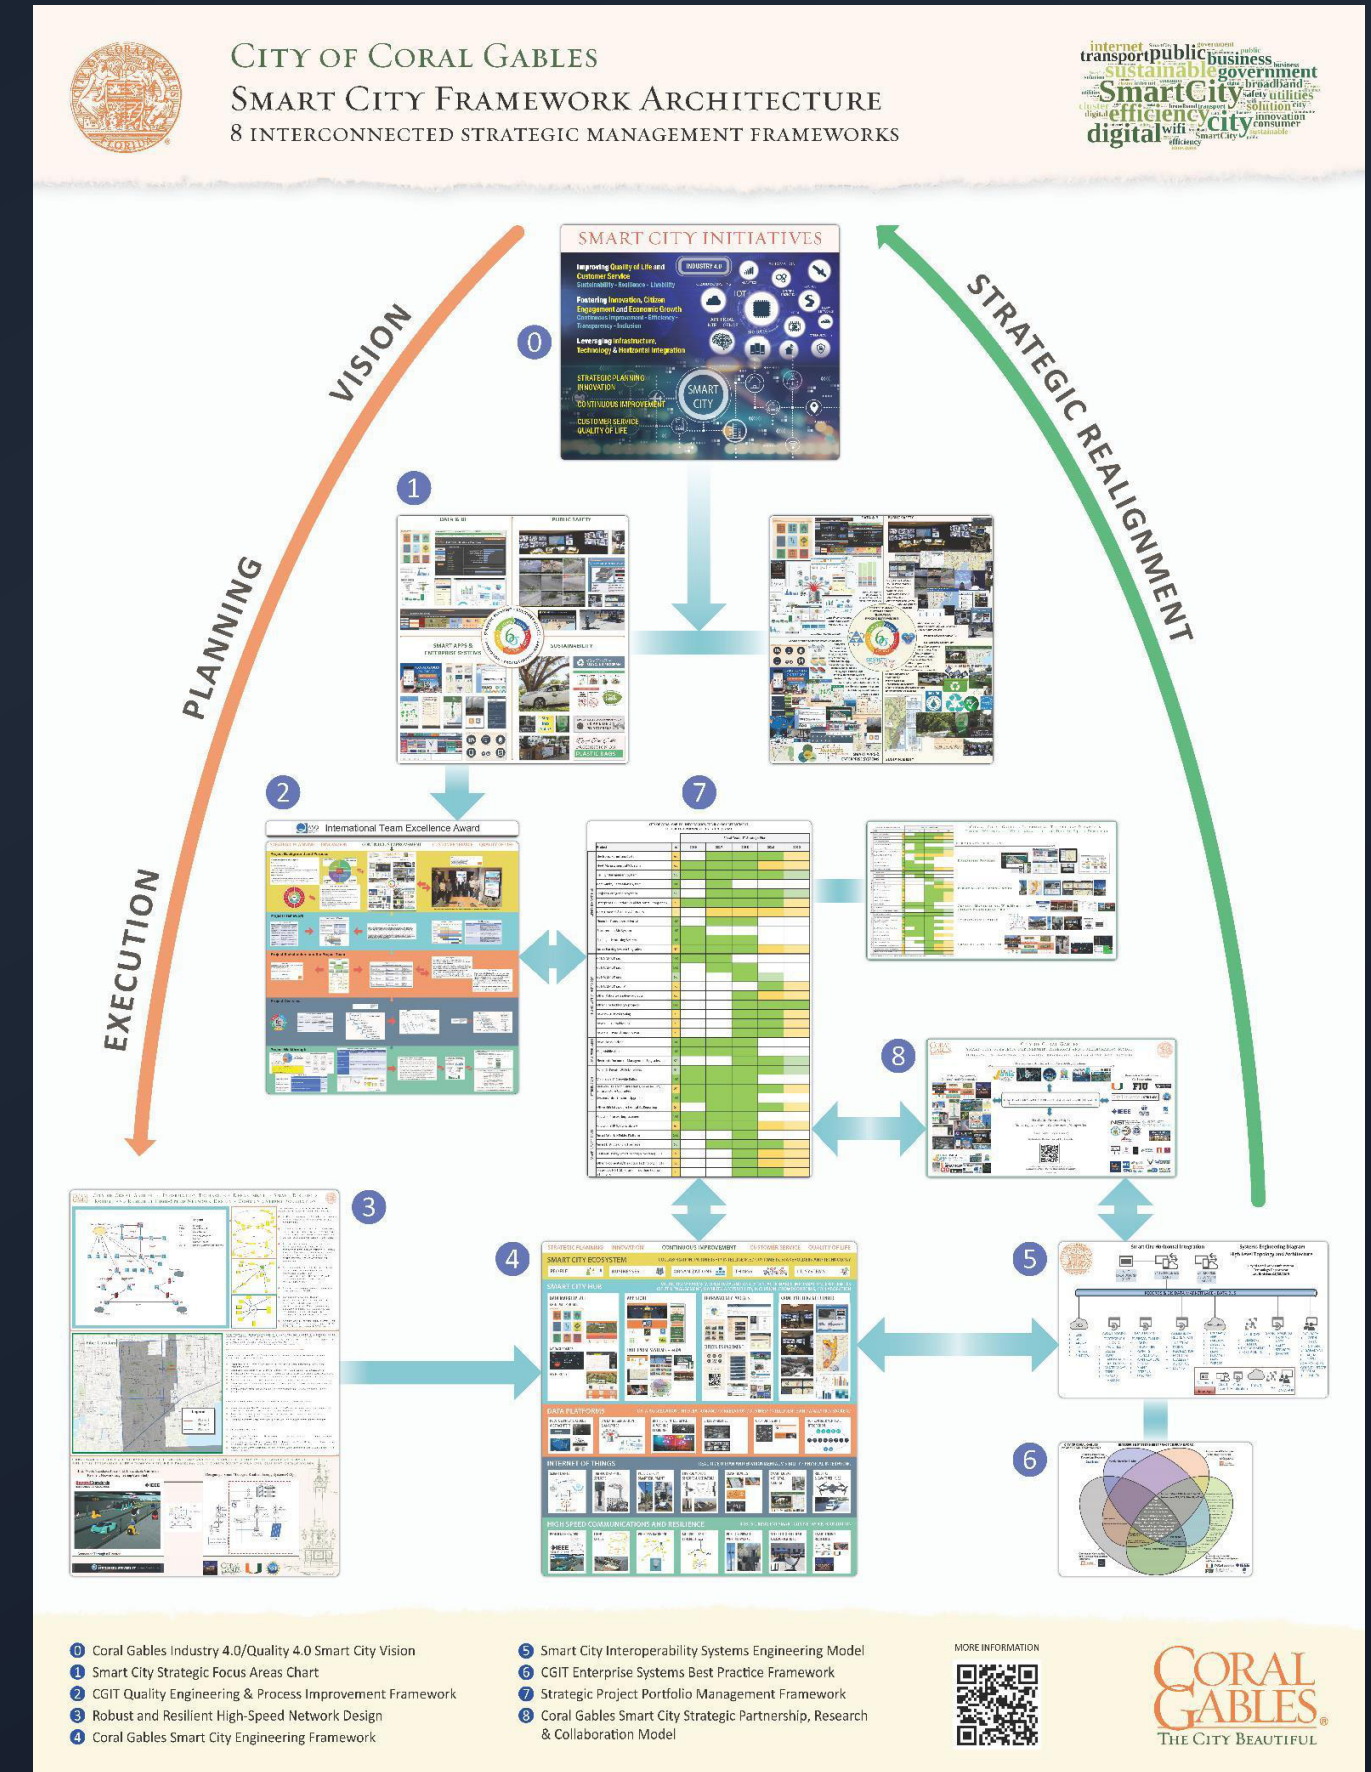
City of Coral Gables
Smart City Framework Architecture
8 interconnected strategic management frameworks

internet transport public business sustainable government SmartCity broadband solution efficiency city innovation digital wifi consumer

VISION

PLANNING

EXECUTION

STRATEGIC REALIGNMENT

SMART CITY INITIATIVES

Improving Quality of Life and Customer Service
Sustainability - Resilience - Livability

Fostering Innovation, Citizen Engagement and Economic Growth
Continuous Improvement - Efficiency - Transparency - Inclusion

Leveraging Infrastructure, Technology & Horizontal Integration

INDUSTRY 4.0

IOT

STRATEGIC PLANNING
INNOVATION
CONTINUOUS IMPROVEMENT
CUSTOMER SERVICE
QUALITY OF LIFE

SMART CITY

0

1

DATA & BI
PUBLIC SAFETY
SMART APPS & ENTERPRISE SYSTEMS
SUSTAINABILITY

2

International Team Excellence Award

7

8

3

4

STRATEGIC PLANNING INNOVATION CONTINUOUS IMPROVEMENT CUSTOMER SERVICE QUALITY OF LIFE
SMART CITY ECOSYSTEM
SMART CITY HUB
DATA PLATFORMS
INTERNET OF THINGS
HIGH SPEED COMMUNICATIONS AND RESILIENCE

5

6

0 Coral Gables Industry 4.0/Quality 4.0 Smart City Vision
1 Smart City Strategic Focus Areas Chart
2 CGIT Quality Engineering & Process Improvement Framework
3 Robust and Resilient High-Speed Network Design
4 Coral Gables Smart City Engineering Framework

5 Smart City Interoperability Systems Engineering Model
6 CGIT Enterprise Systems Best Practice Framework
7 Strategic Project Portfolio Management Framework
8 Coral Gables Smart City Strategic Partnership, Research & Collaboration Model

MORE INFORMATION

Coral Gables
The City Beautiful